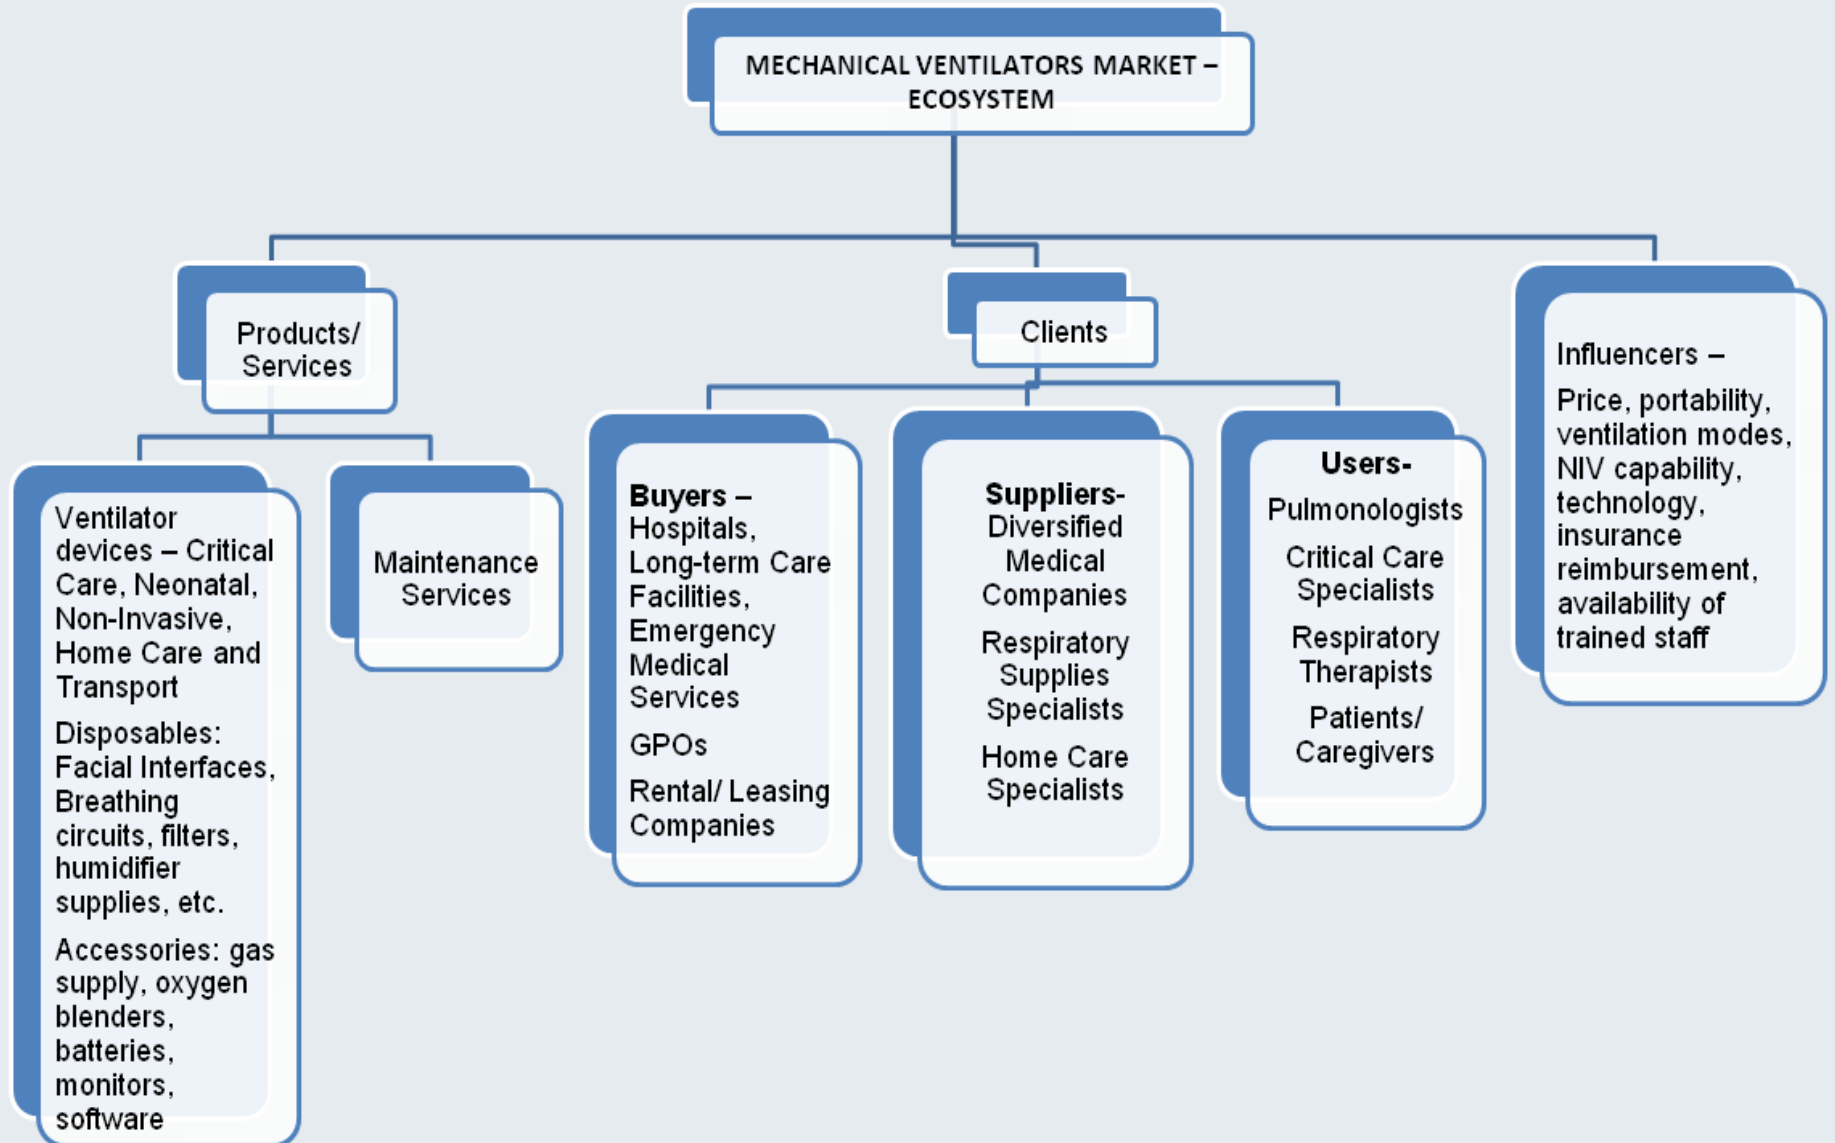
MECHANICAL VENTILATORS MARKET – ECOSYSTEM

Products/ Services

Ventilator devices – Critical Care, Neonatal, Non-Invasive, Home Care and Transport

Disposables: Facial Interfaces, Breathing circuits, filters, humidifier supplies, etc.

Accessories: gas supply, oxygen blenders, batteries, monitors, software

Maintenance Services

Clients

Buyers – Hospitals, Long-term Care Facilities, Emergency Medical Services

GPOs

Rental/ Leasing Companies

Suppliers- Diversified Medical Companies

Respiratory Supplies Specialists

Home Care Specialists

Users-

Pulmonologists

Critical Care Specialists

Respiratory Therapists

Patients/ Caregivers

Influencers –

Price, portability, ventilation modes, NIV capability, technology, insurance reimbursement, availability of trained staff